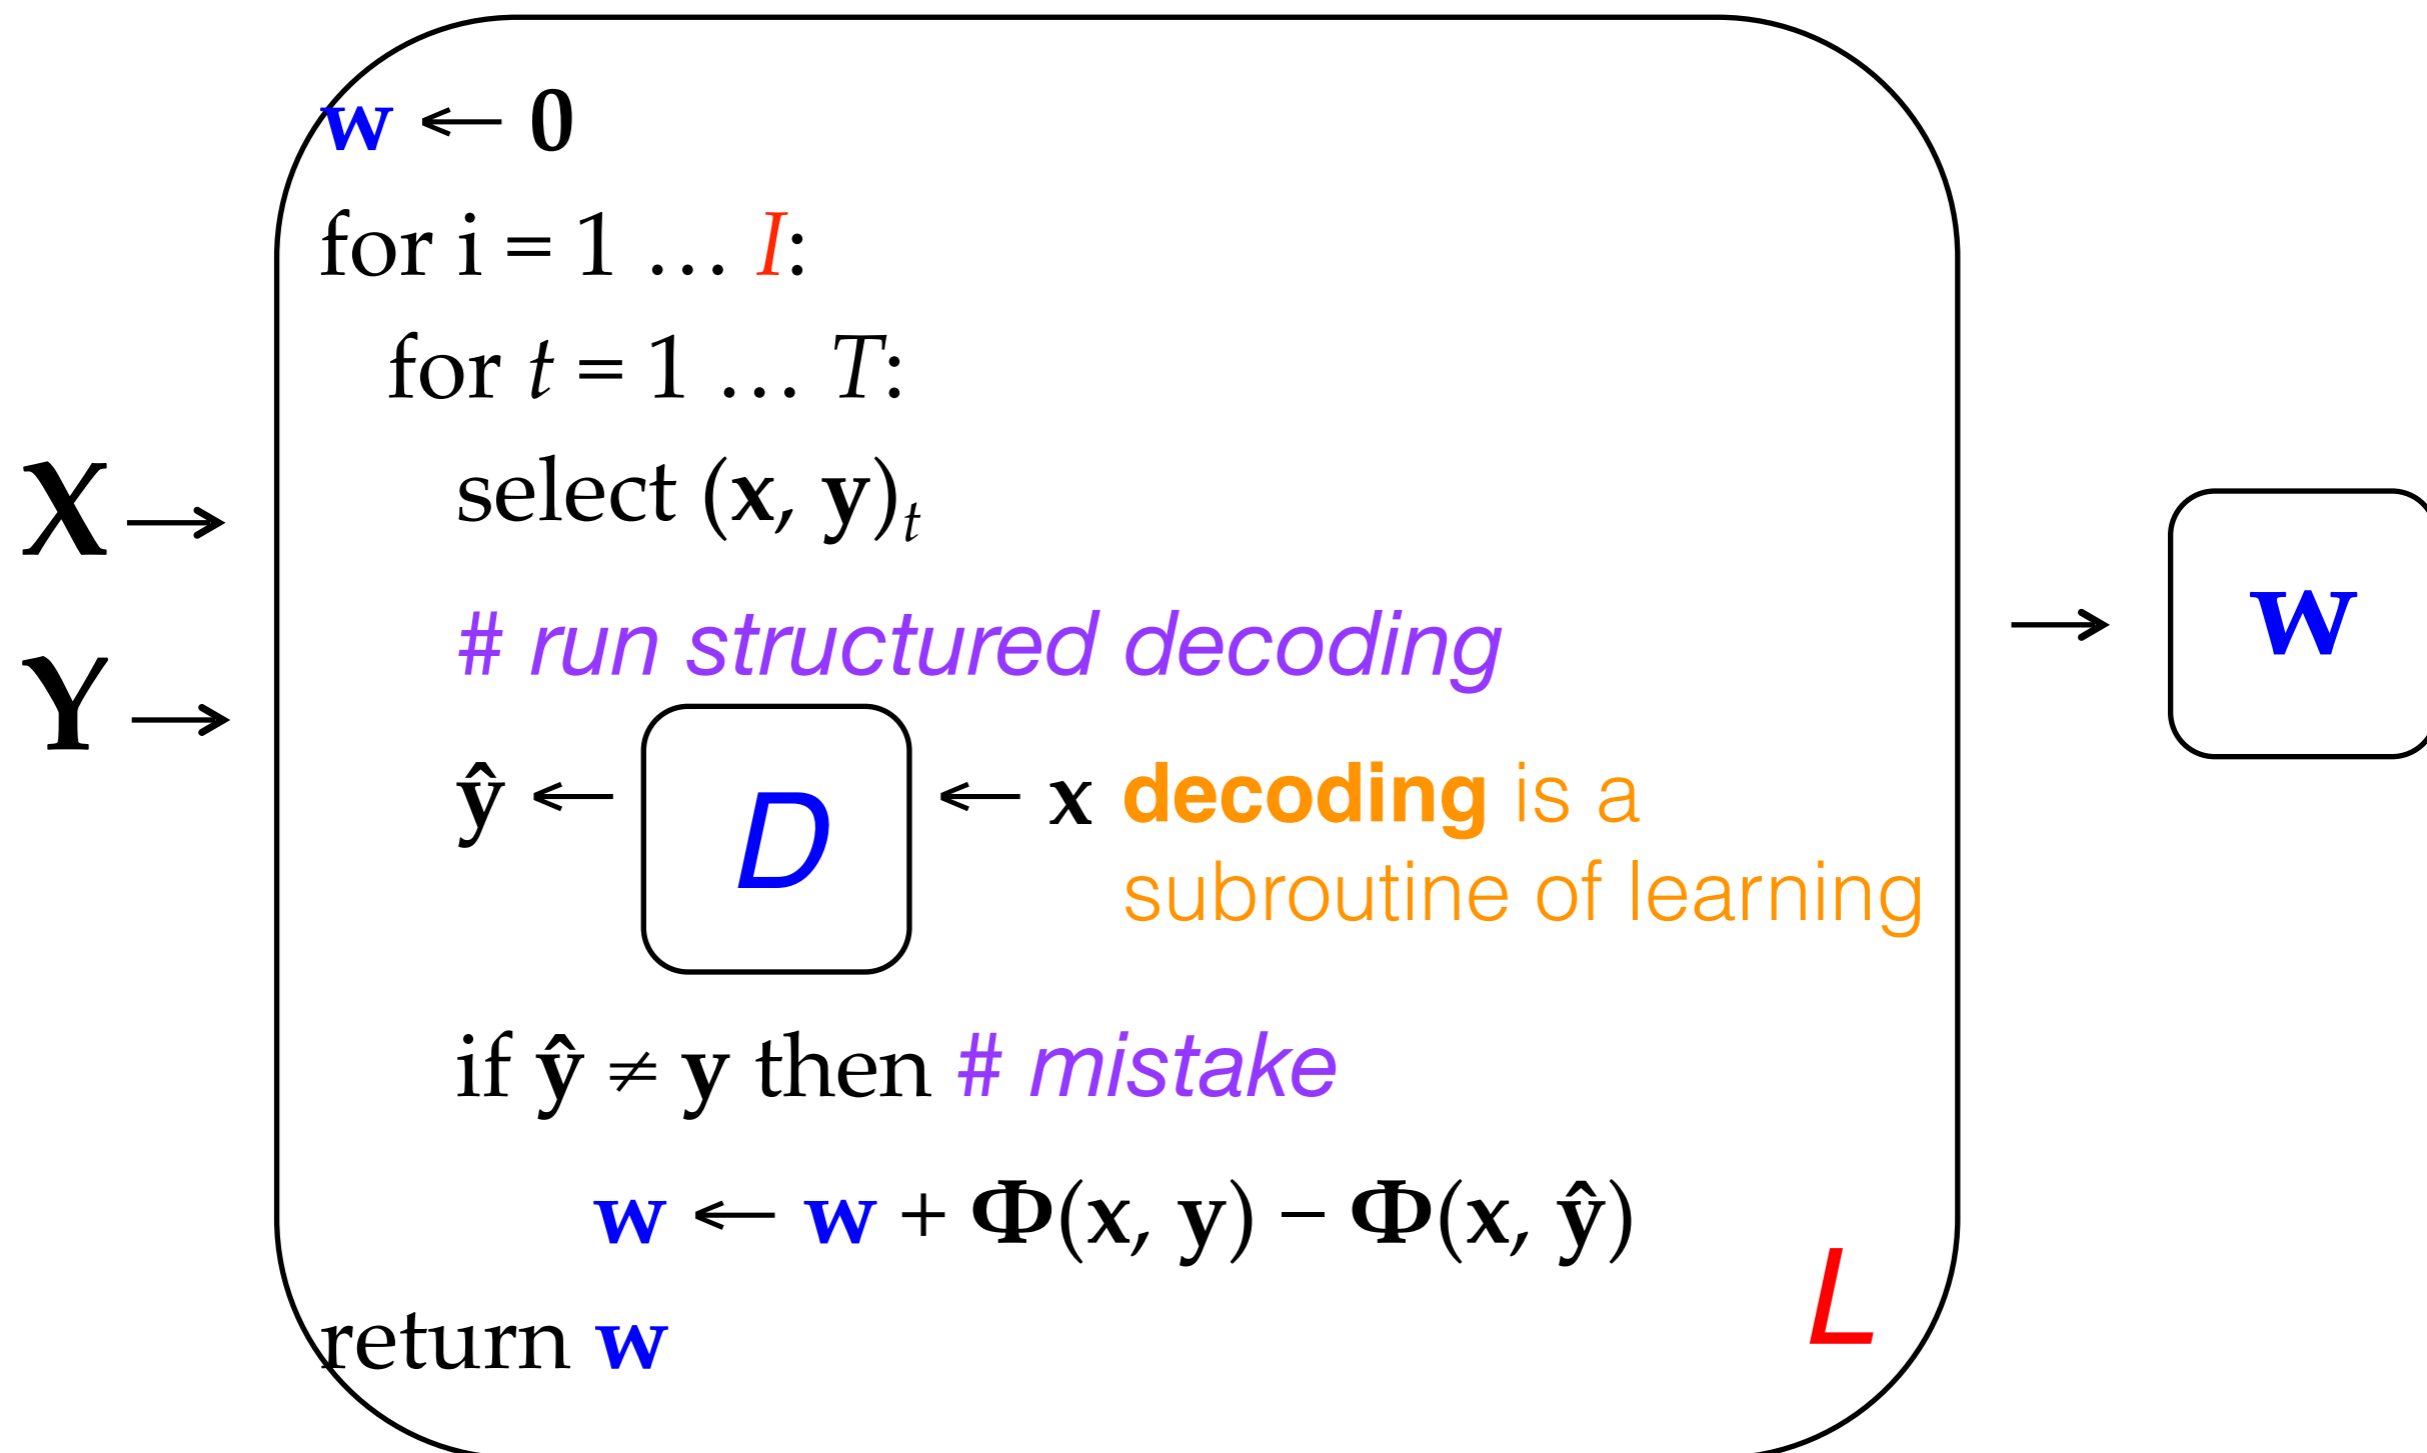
$\mathbf{X} \rightarrow$

$\mathbf{Y} \rightarrow$

$\mathbf{w} \leftarrow \mathbf{0}$

for i = 1 … $I$:

for $t$ = 1 … $T$:

select $(\mathbf{x}, \mathbf{y})_t$

# run structured decoding

$\hat{\mathbf{y}} \leftarrow$ $D$ $\leftarrow \mathbf{x}$ decoding is a subroutine of learning

if $\hat{\mathbf{y}} \neq \mathbf{y}$ then # mistake

$\mathbf{w} \leftarrow \mathbf{w} + \mathbf{\Phi}(\mathbf{x}, \mathbf{y}) - \mathbf{\Phi}(\mathbf{x}, \hat{\mathbf{y}})$

return $\mathbf{w}$

$L$

$\rightarrow$ $\mathbf{w}$